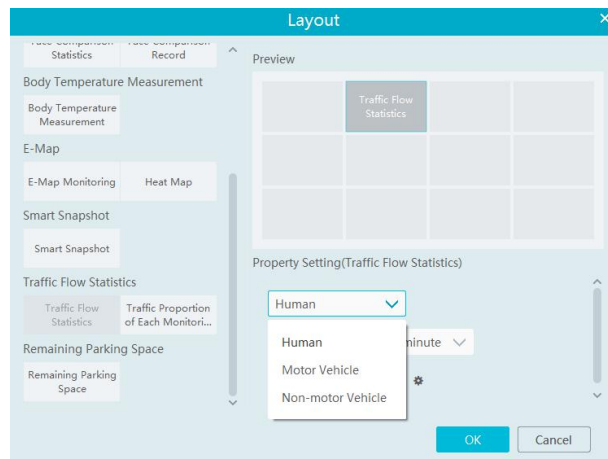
Layout

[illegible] Statistics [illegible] Record

Body Temperature Measurement

Body Temperature Measurement

E-Map

E-Map Monitoring

Heat Map

Smart Snapshot

Smart Snapshot

Traffic Flow Statistics

Traffic Flow Statistics

Traffic Proportion of Each Monitori...

Remaining Parking Space

Remaining Parking Space

Preview

Traffic Flow Statistics

Property Setting(Traffic Flow Statistics)

Human

Human

Motor Vehicle

Non-motor Vehicle

minute

OK

Cancel